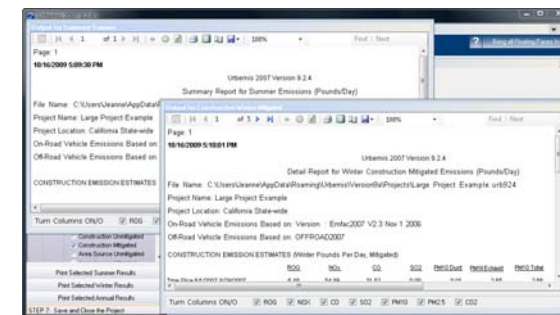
Output for Summer Emissions

1 of 1 100% Find | Next

Page: 1

10/16/2009 5:09:30 PM

Urbemis 2007 Version 9.2.4

Summary Report for Summer Emissions (Pounds/Day)

File Name: C:\Users\Jeanne\AppData\

Project Name: Large Project Example

Project Location: California State-wide

On-Road Vehicle Emissions Based on

Off-Road Vehicle Emissions Based on

CONSTRUCTION EMISSION ESTIMATES

Turn Columns ON/O ROG

Construction Unmitigated
Construction Mitigated
Area Source Unmitigated

Print Selected Summer Results

Print Selected Winter Results

Print Selected Annual Results

STEP 7: Save and Close the Project

Output for Construction Winter Mitigated

1 of 5 100% Find | Next

Page: 1

10/16/2009 5:10:01 PM

Urbemis 2007 Version 9.2.4

Detail Report for Winter Construction Mitigated Emissions (Pounds/Day)

File Name: C:\Users\Jeanne\AppData\Roaming\Urbemis\Version9a\Projects\Large Project Example.urb924

Project Name: Large Project Example

Project Location: California State-wide

On-Road Vehicle Emissions Based on: Version : Emfac2007 V2.3 Nov 1 2006

Off-Road Vehicle Emissions Based on: OFFROAD2007

CONSTRUCTION EMISSION ESTIMATES (Winter Pounds Per Day, Mitigated)

| | ROG | NOx | CO | SO2 | PM10 Dust | PM10 Exhaust | PM10 Total |
|---|---|---|---|---|---|---|---|

Turn Columns ON/O ROG NOX CO SO2 PM10 PM2.5 CO2